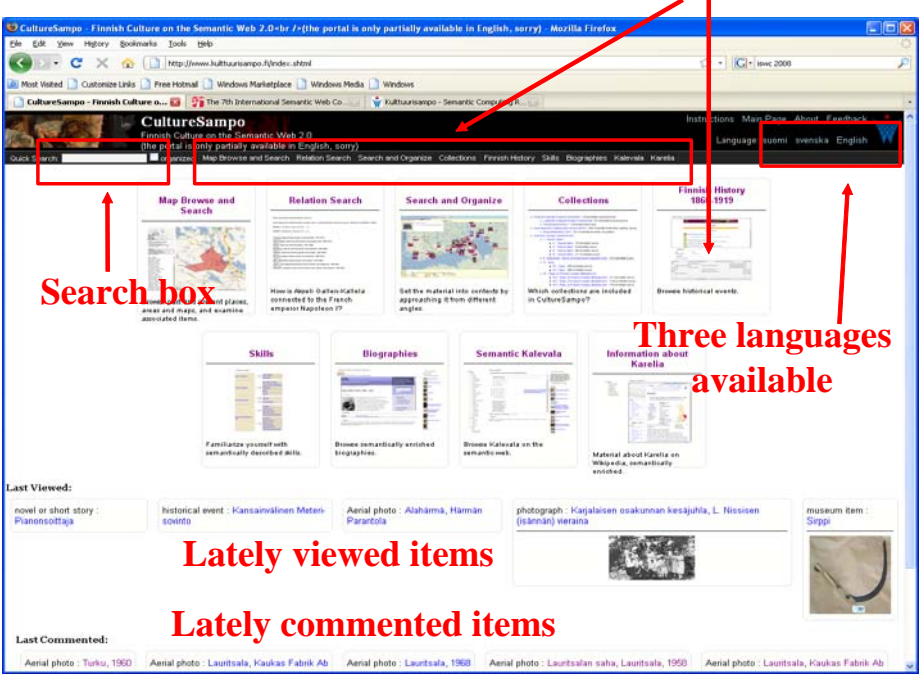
CultureSampo - Finnish Culture on the Semantic Web 2.0<br />(the portal is only partially available in English, sorry) - Mozilla Firefox

File Edit View History Bookmarks Tools Help

http://www.kulttuurisampo.fi/index.shtml

iswc 2008

Most Visited Customize Links Free Hotmail Windows Marketplace Windows Media Windows

CultureSampo - Finnish Culture o... The 7th International Semantic Web Co... Kulttuurisampo - Semantic Computing R...

CultureSampo
Finnish Culture on the Semantic Web 2.0
(the portal is only partially available in English, sorry)

Instructions Main Page About Feedback

Language suomi svenska English

Quick Search: organize Map Browse and Search Relation Search Search and Organize Collections Finnish History Skills Biographies Kalevala Karelia

Map Browse and Search

Search box

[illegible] ancient places, areas and maps, and examine associated items.

Relation Search

How is Akseli Gallen-Kallela connected to the French emperor Napoleon I?

Search and Organize

Set the material into contexts by approaching it from different angles.

Collections

Which collections are included in CultureSampo?

Finnish History 1860-1919

Browse historical events.

Three languages available

Skills

Familiarize yourself with semantically described skills.

Biographies

Browse semantically enriched biographies.

Semantic Kalevala

Browse Kalevala on the semantic web.

Information about Karelia

Material about Karelia on Wikipedia, semantically enriched.

Last Viewed:

novel or short story : Pianonsoittaja

historical event : Kansainvälinen Meteri-sovinto

Aerial photo : Alahärmä, Härmän Parantola

photograph : Karjalaisen osakunnan kesäjuhla, L. Nissisen (isännän) vieraina

museum item : Sirppi

Lately viewed items

Lately commented items

Last Commented:

Aerial photo : Turku, 1960

Aerial photo : Lauritsala, Kaukas Fabrik Ab

Aerial photo : Lauritsala, 1968

Aerial photo : Lauritsalan saha, Lauritsala, 1958

Aerial photo : Lauritsala, Kaukas Fabrik Ab